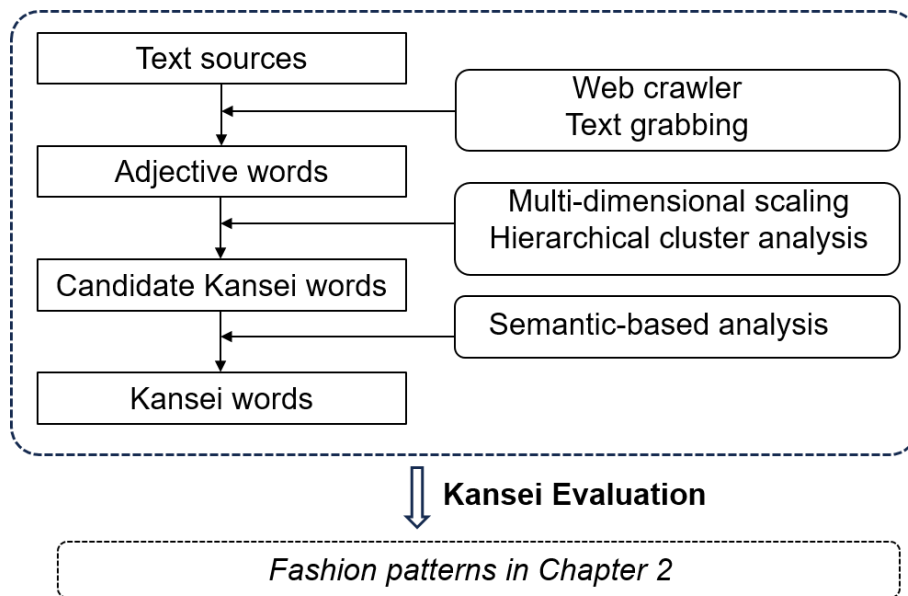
Text sources

Web crawler
Text grabbing

Adjective words

Multi-dimensional scaling
Hierarchical cluster analysis

Candidate Kansei words

Semantic-based analysis

Kansei words

Kansei Evaluation

*Fashion patterns in Chapter 2*